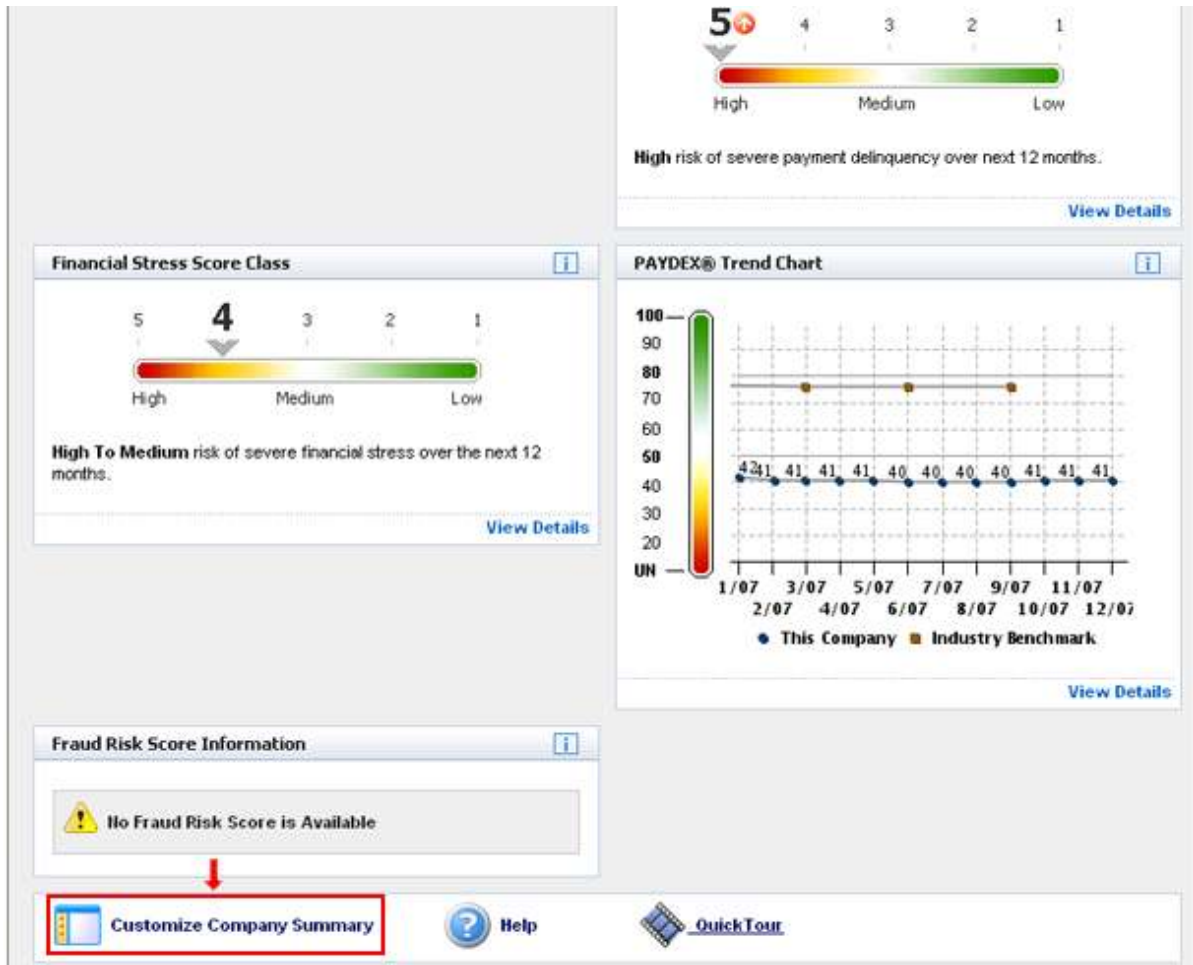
5 4 3 2 1

High Medium Low

**High** risk of severe payment delinquency over next 12 months.

View Details

Financial Stress Score Class

5 4 3 2 1

High Medium Low

**High To Medium** risk of severe financial stress over the next 12 months.

View Details

PAYDEX® Trend Chart

100
90
80
70
60
50
40
30
20
UN

42 41 41 41 41 41 40 40 40 40 41 41 41

1/07 3/07 5/07 7/07 9/07 11/07
2/07 4/07 6/07 8/07 10/07 12/07

This Company Industry Benchmark

View Details

Fraud Risk Score Information

No Fraud Risk Score is Available

Customize Company Summary Help QuickTour